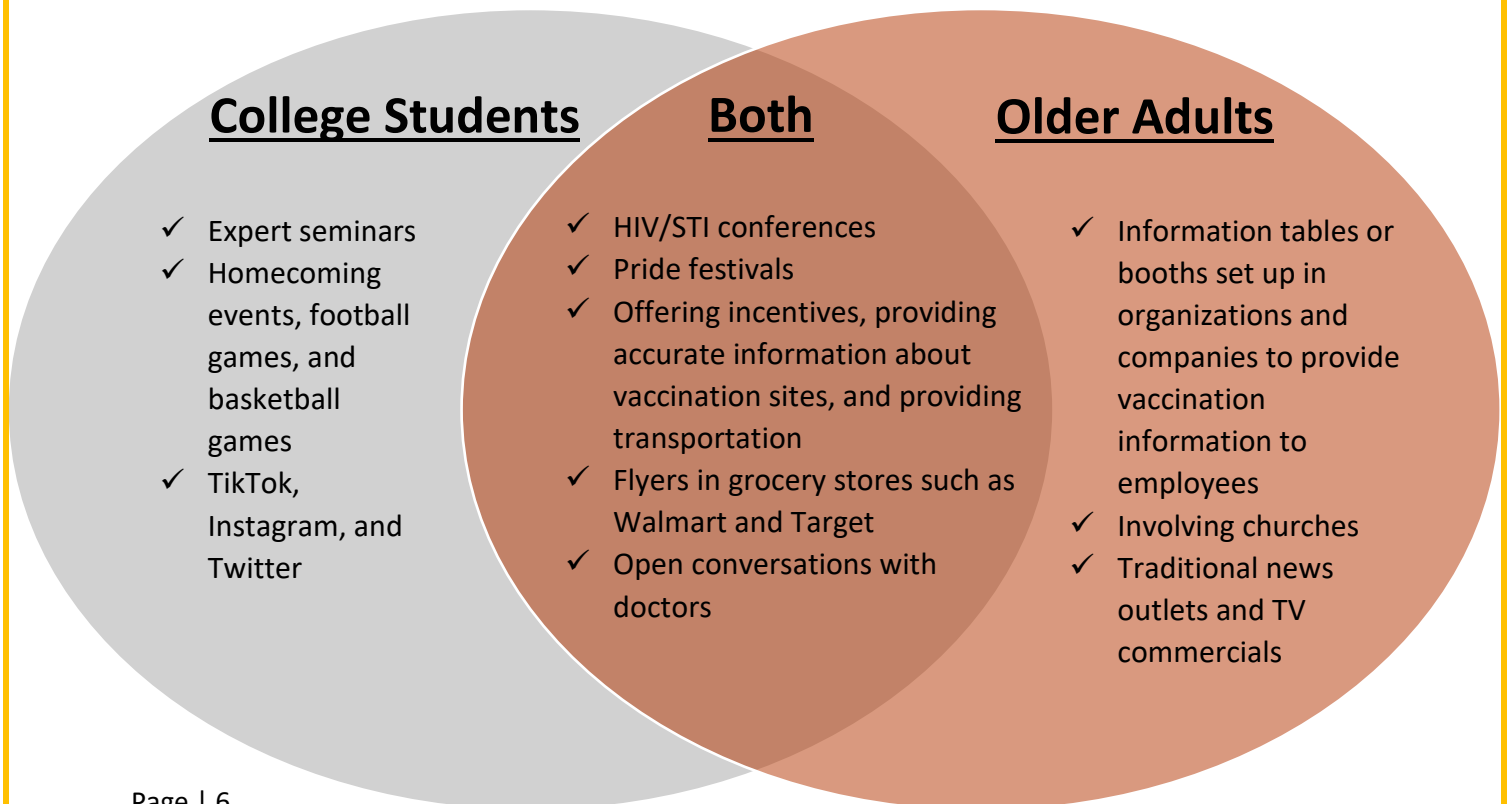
College Students

✓ Expert seminars
✓ Homecoming events, football games, and basketball games
✓ TikTok, Instagram, and Twitter

Both

✓ HIV/STI conferences
✓ Pride festivals
✓ Offering incentives, providing accurate information about vaccination sites, and providing transportation
✓ Flyers in grocery stores such as Walmart and Target
✓ Open conversations with doctors

Older Adults

✓ Information tables or booths set up in organizations and companies to provide vaccination information to employees
✓ Involving churches
✓ Traditional news outlets and TV commercials

Page | 6